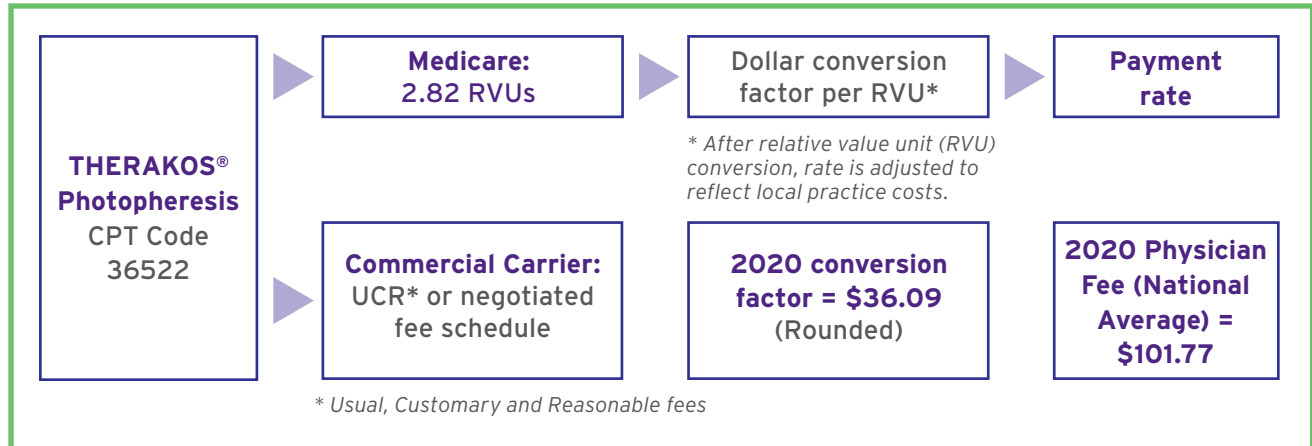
THERAKOS® Photopheresis
CPT Code 36522

Medicare:
2.82 RVUs

Dollar conversion factor per RVU*

Payment rate

* After relative value unit (RVU) conversion, rate is adjusted to reflect local practice costs.

Commercial Carrier:
UCR* or negotiated fee schedule

2020 conversion factor = \$36.09
(Rounded)

2020 Physician Fee (National Average) = \$101.77

* Usual, Customary and Reasonable fees